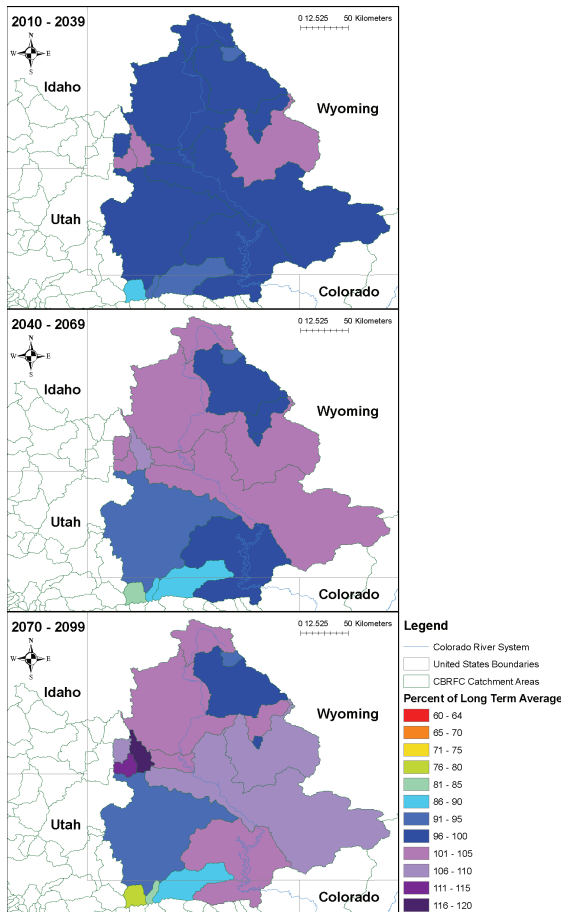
2010 - 2039

0 12.525 50 Kilometers

N
W E
S

Idaho

Wyoming

Utah

Colorado

2040 - 2069

0 12.525 50 Kilometers

N
W E
S

Idaho

Wyoming

Utah

Colorado

2070 - 2099

0 12.525 50 Kilometers

N
W E
S

Idaho

Wyoming

Utah

Colorado

Legend

Colorado River System

United States Boundaries

CBRFC Catchment Areas

Percent of Long Term Average

60 - 64

65 - 70

71 - 75

76 - 80

81 - 85

86 - 90

91 - 95

96 - 100

101 - 105

106 - 110

111 - 115

116 - 120